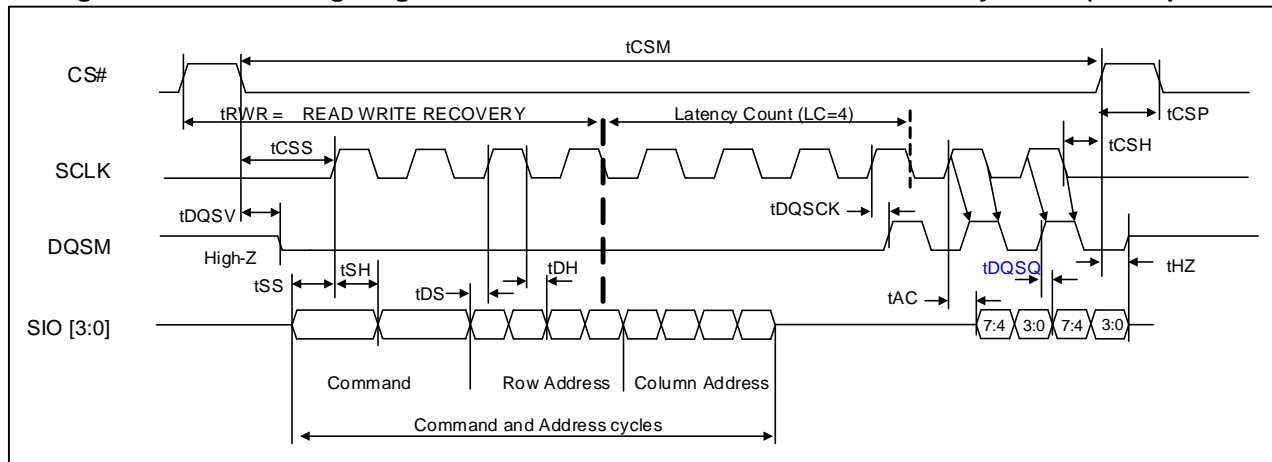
tCSM

CS#

tRWR = READ WRITE RECOVERY

Latency Count (LC=4)

tCSP

tCSS

tCSH

SCLK

tDQSV

tDQSCK

DQSM

High-Z

tDQSQ

tHZ

tSS

tSH

tDS

tDH

tAC

SIO [3:0]

7:4

3:0

7:4

3:0

Command

Row Address

Column Address

Command and Address cycles